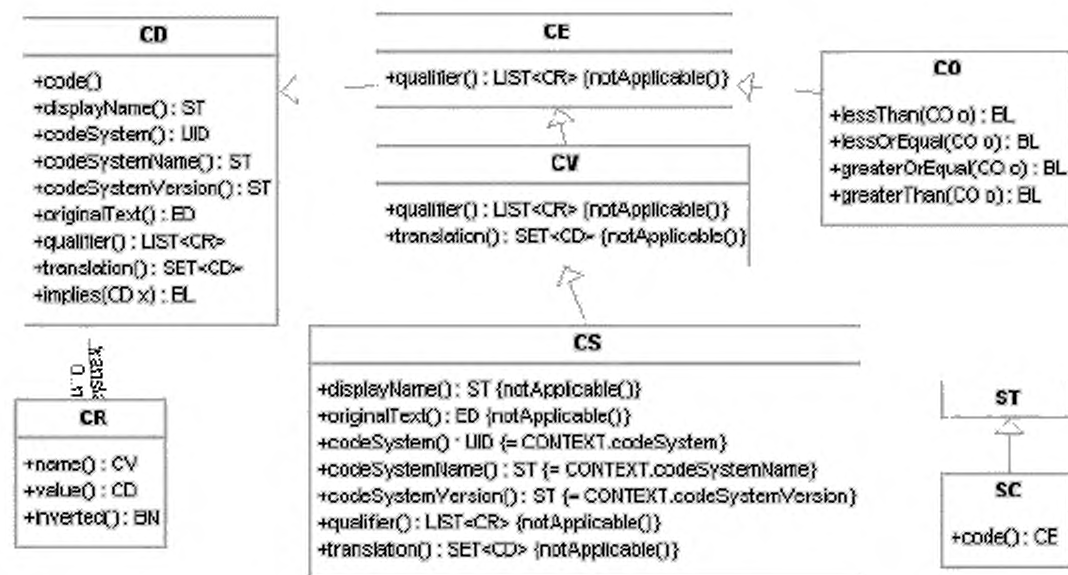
CD

+code()
+displayName() : ST
+codeSystem() : UID
+codeSystemName() : ST
+codeSystemVersion() : ST
+originalText() : ED
+qualifier() : LIST<CR>
+translation() : SET<CD>
+implies(CD x) : BL

CE

+qualifier() : LIST<CR> {notApplicable()}

CO

+lessThan(CO o) : BL
+lessOrEqual(CO o) : BL
+greaterOrEqual(CO o) : BL
+greaterThan(CO o) : BL

CV

+qualifier() : LIST<CR> {notApplicable()}
+translation() : SET<CD> {notApplicable()}

translation
0..n

CR

+name() : CV
+value() : CD
+inverted() : BN

CS

+displayName() : ST {notApplicable()}
+originalText() : ED {notApplicable()}
+codeSystem() : UID {= CONTEXT.codeSystem}
+codeSystemName() : ST {= CONTEXT.codeSystemName}
+codeSystemVersion() : ST {= CONTEXT.codeSystemVersion}
+qualifier() : LIST<CR> {notApplicable()}
+translation() : SET<CD> {notApplicable()}

ST

SC

+code() : CE